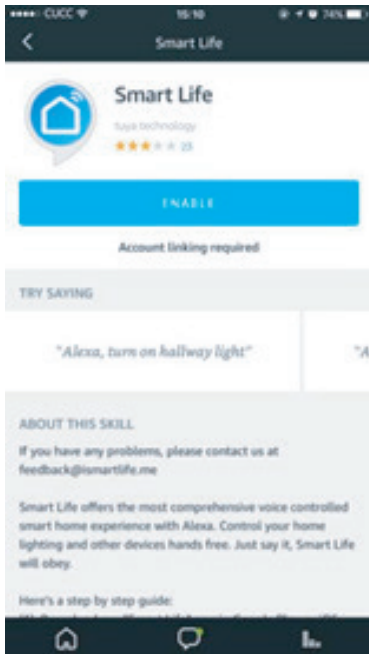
CUCC 15:10 74%

Smart Life

Smart Life

tuya technology

23

ENABLE

Account linking required

TRY SAYING

"Alexa, turn on hallway light"

"A

ABOUT THIS SKILL

If you have any problems, please contact us at feedback@ismartlife.me

Smart Life offers the most comprehensive voice controlled smart home experience with Alexa. Control your home lighting and other devices hands free. Just say it, Smart Life will obey.

Here's a step by step guide:
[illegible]